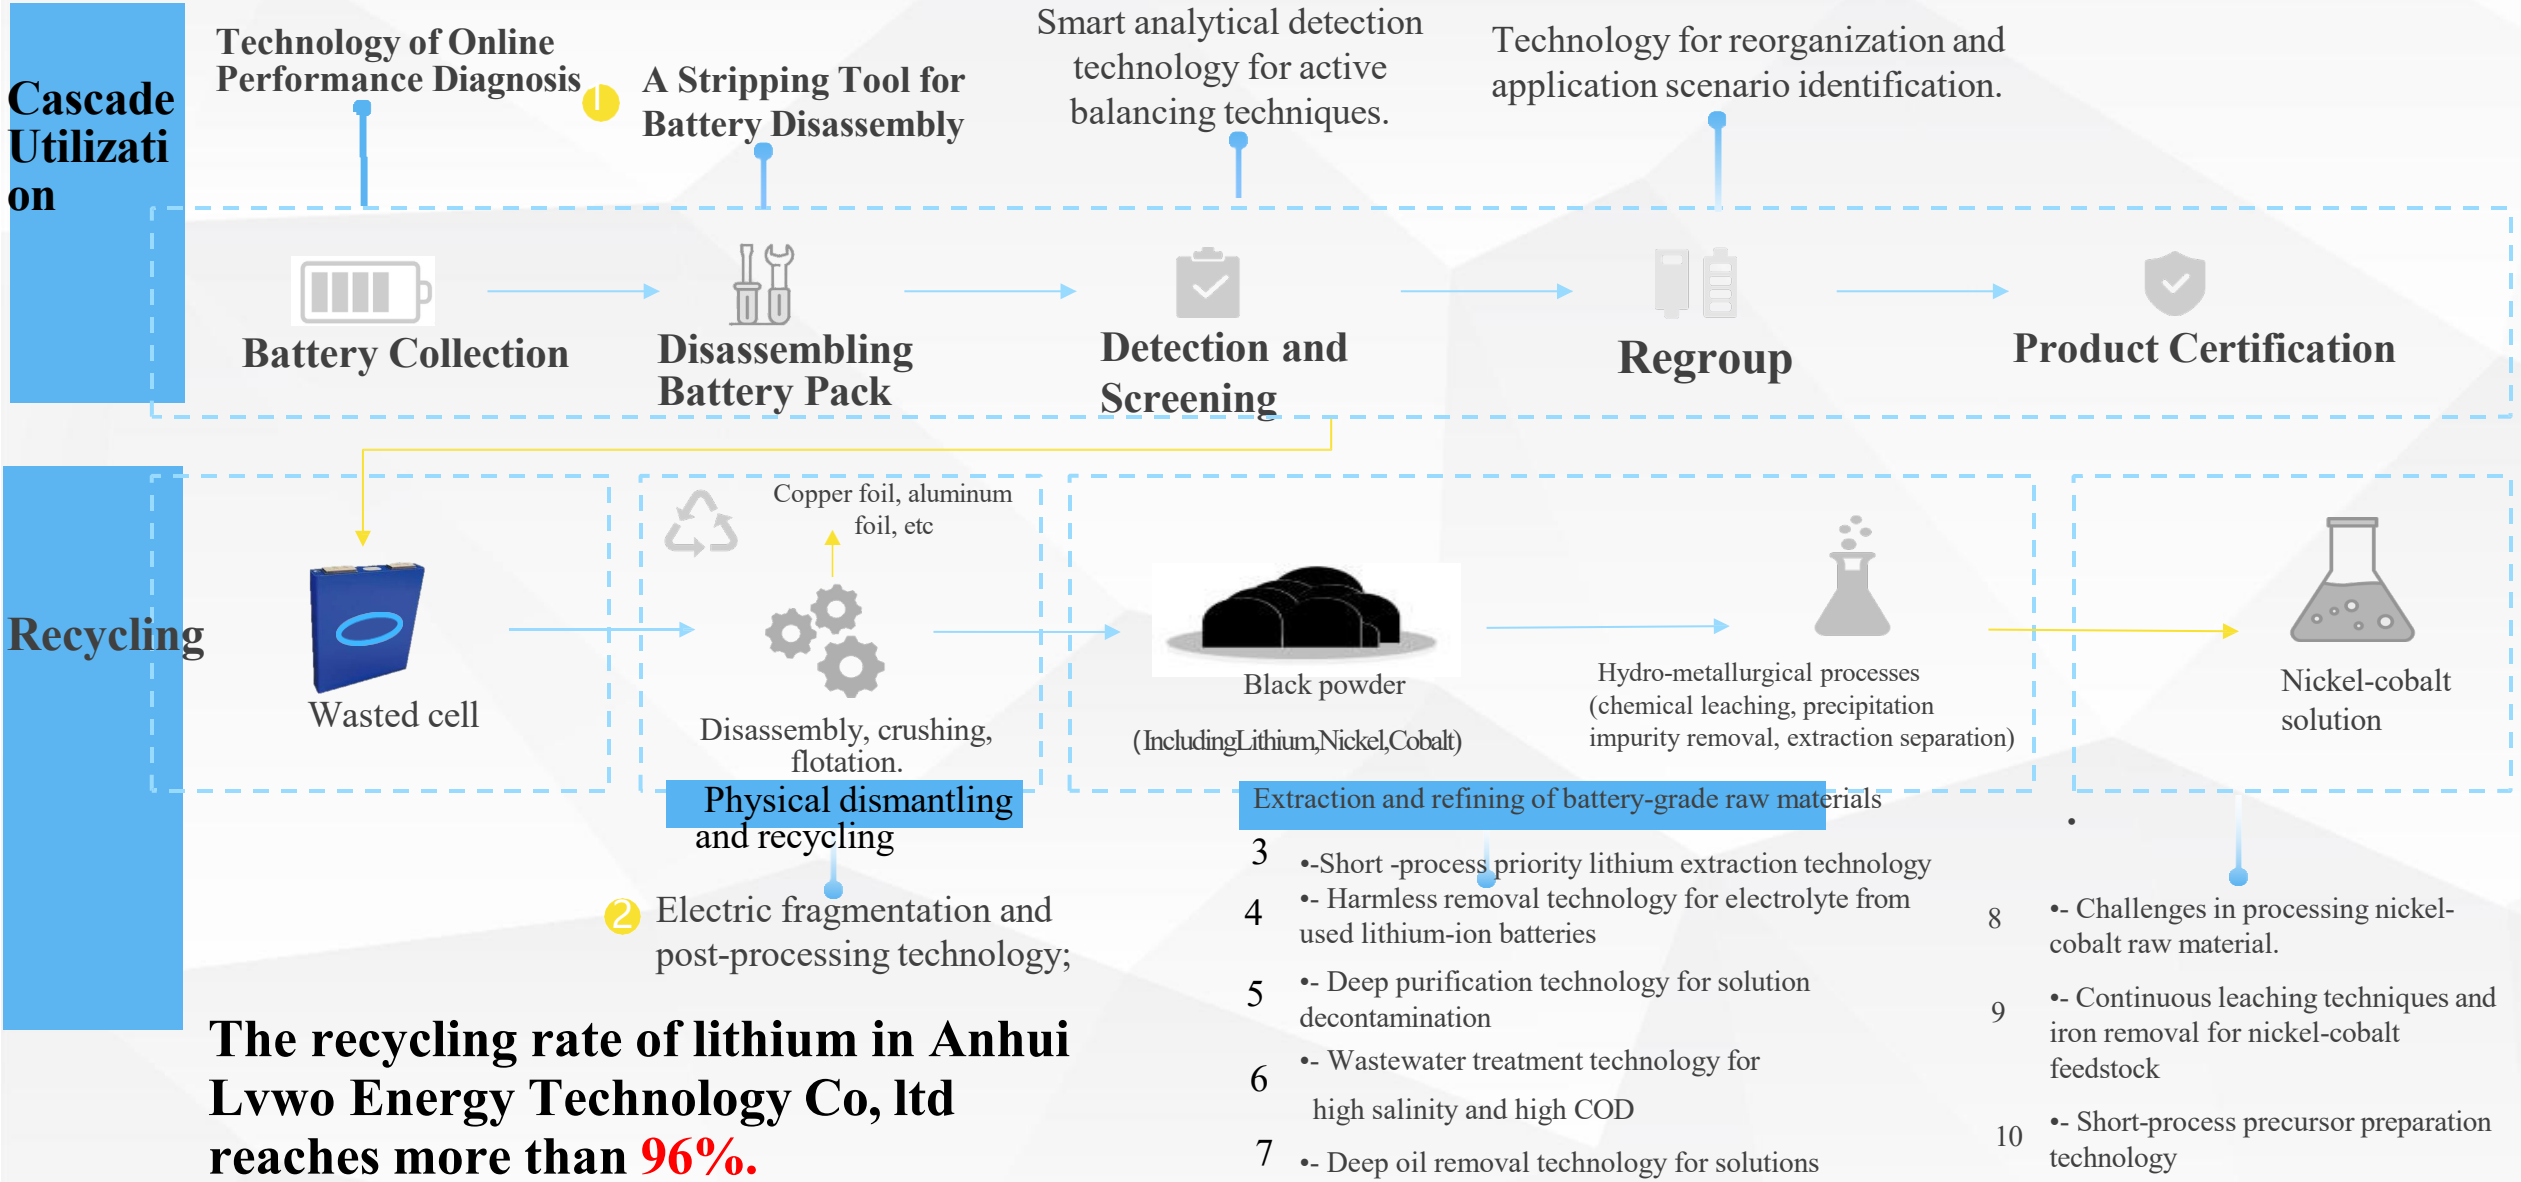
Cascade Utilizati on

Technology of Online Performance Diagnosis

1 A Stripping Tool for Battery Disassembly

Smart analytical detection technology for active balancing techniques.

Technology for reorganization and application scenario identification.

Battery Collection

Disassembling Battery Pack

Detection and Screening

Regroup

Product Certification

Recycling

Wasted cell

Copper foil, aluminum foil, etc

Disassembly, crushing, flotation.

Physical dismantling and recycling

Black powder

(IncludingLithium,Nickel,Cobalt)

Hydro-metallurgical processes (chemical leaching, precipitation impurity removal, extraction separation)

Nickel-cobalt solution

Extraction and refining of battery-grade raw materials

2 Electric fragmentation and post-processing technology;

3 •-Short -process priority lithium extraction technology

4 •- Harmless removal technology for electrolyte from used lithium-ion batteries

5 •- Deep purification technology for solution decontamination

6 •- Wastewater treatment technology for high salinity and high COD

7 •- Deep oil removal technology for solutions

8 •- Challenges in processing nickel-cobalt raw material.

9 •- Continuous leaching techniques and iron removal for nickel-cobalt feedstock

10 •- Short-process precursor preparation technology

The recycling rate of lithium in Anhui Lvwo Energy Technology Co, ltd reaches more than 96%.